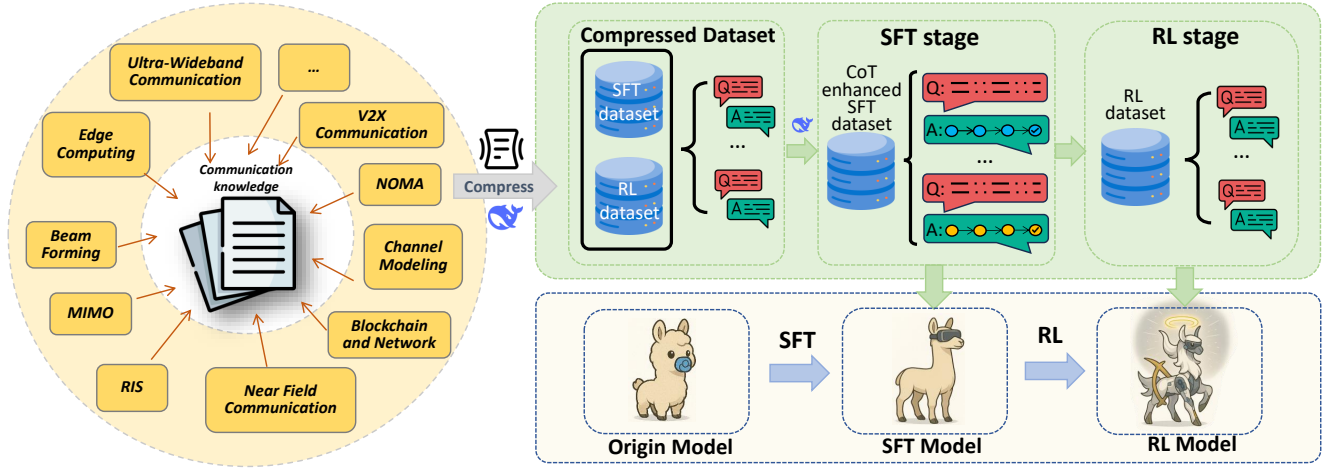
Ultra-Wideband Communication

...

V2X Communication

Edge Computing

Communication knowledge

NOMA

Beam Forming

Channel Modeling

MIMO

Blockchain and Network

RIS

Near Field Communication

Compress

Compressed Dataset

SFT dataset

RL dataset

Q:

A:

...

Q:

A:

SFT stage

CoT enhanced SFT dataset

Q:

A:

...

Q:

A:

RL stage

RL dataset

Q:

A:

...

Q:

A:

Origin Model

SFT

SFT Model

RL

RL Model